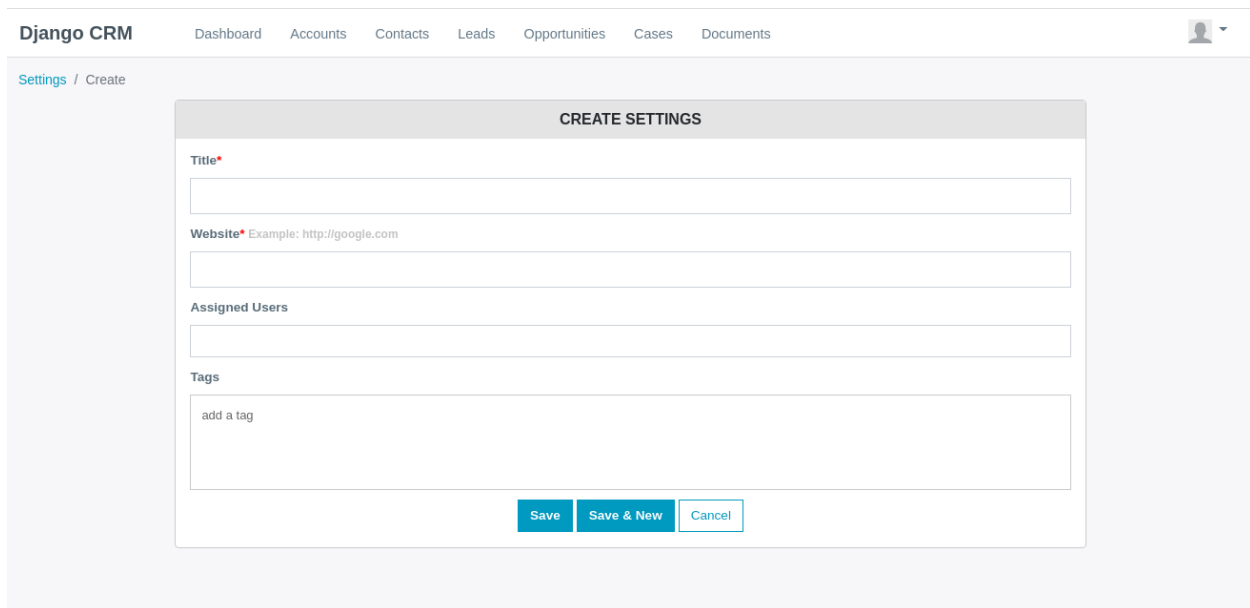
Django CRM Dashboard Accounts Contacts Leads Opportunities Cases Documents

Settings / Create

CREATE SETTINGS

Title*

Website* Example: http://google.com

Assigned Users

Tags

add a tag

Save Save & New Cancel